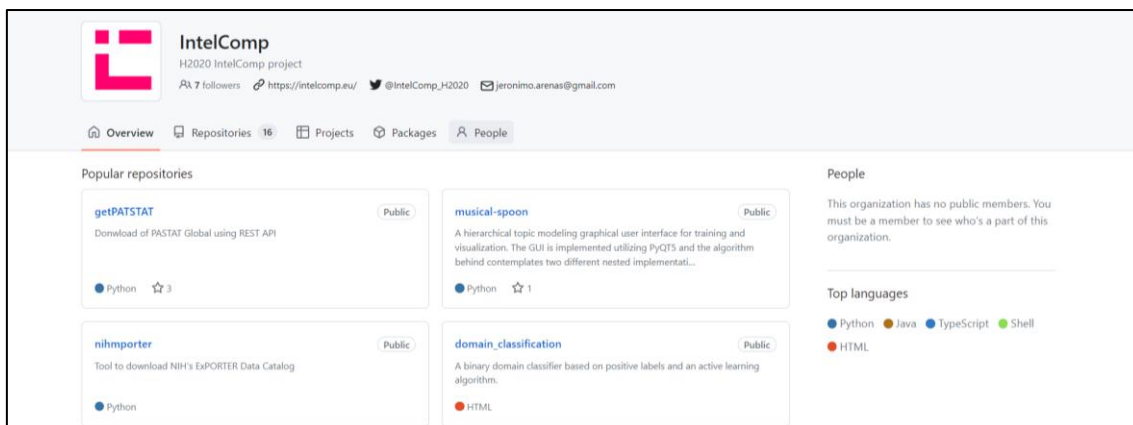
IntelComp
H2020 IntelComp project
7 followers https://intelcomp.eu/ @IntelComp_H2020 jeronimo.arenas@gmail.com

Overview Repositories 16 Projects Packages People

Popular repositories

getPATSTAT Public
Donwload of PASTAT Global using REST API
Python 3

musical-spoon Public
A hierarchical topic modeling graphical user interface for training and visualization. The GUI is implemented utilizing PyQT5 and the algorithm behind contemplates two different nested implementati...
Python 1

nihmporter Public
Tool to download NIH's ExPORTER Data Catalog
Python

domain_classification Public
A binary domain classifier based on positive labels and an active learning algorithm.
HTML

People
This organization has no public members. You must be a member to see who's a part of this organization.

Top languages
Python Java TypeScript Shell HTML